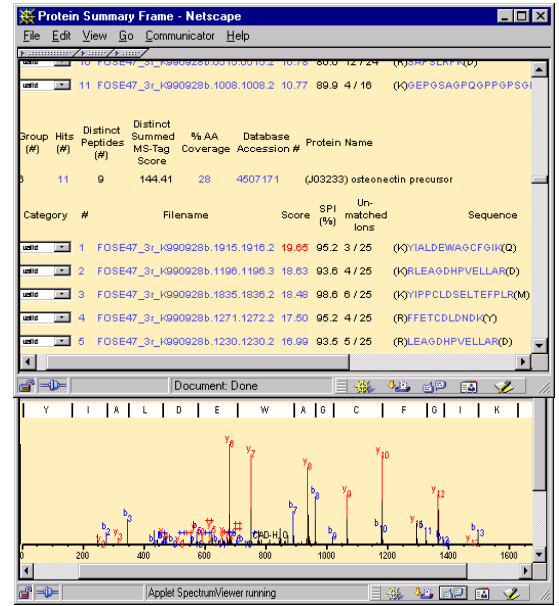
Protein Summary Frame - Netscape

File Edit View Go Communicator Help

| valid | 10 | FOSE47_3r_K990928b.0515.0515.2 | 10.78 | 86.0 | 12 / 24 | (K)SAFSLKFR(D) |
|---|---|---|---|---|---|---|
| valid | 11 | FOSE47_3r_K990928b.1008.1008.2 | 10.77 | 89.9 | 4 / 16 | (K)GEPGSAGPQGPPGPSGI |

| Group (#) | Hits (#) | Distinct Peptides (#) | Distinct Summed MS-Tag Score | % AA Coverage | Database Accession # | Protein Name |
|---|---|---|---|---|---|---|
| 6 | 11 | 9 | 144.41 | 28 | 4507171 | (J03233) osteonectin precursor |

| Category | # | Filename | Score | SPI (%) | Un-matched Ions | Sequence |
|---|---|---|---|---|---|---|
| valid | 1 | FOSE47_3r_K990928b.1915.1916.2 | 19.65 | 95.2 | 3 / 25 | (K)YIALDEWAGCFGIK(Q) |
| valid | 2 | FOSE47_3r_K990928b.1196.1196.3 | 18.63 | 93.6 | 4 / 25 | (K)RLEAGDHPVELLAR(D) |
| valid | 3 | FOSE47_3r_K990928b.1835.1836.2 | 18.48 | 98.6 | 6 / 25 | (K)YIPPCLDSELTEFPLR(M) |
| valid | 4 | FOSE47_3r_K990928b.1271.1272.2 | 17.50 | 95.2 | 4 / 25 | (R)FFETCDLDNDK(Y) |
| valid | 5 | FOSE47_3r_K990928b.1230.1230.2 | 16.99 | 93.5 | 5 / 25 | (R)LEAGDHPVELLAR(D) |

Document: Done

Y I A L D E W A G C F G I K

$y_8$ $y_7$ $y_9$ $y_{10}$ $y_3$ $y_{12}$ $y_{11}$ $y_2$ $y_4$ $y_5$ $y_6$ $b_2$ $b_3$ $b_4$ $b_7$ $b_8$ $b_9$ $b_{10}$ $b_{11}$ $b_{12}$ $b_{13}$ $y_{13}$ CAD-H$_2$O

0 200 400 600 800 1000 1200 1400 1600

Applet SpectrumViewer running